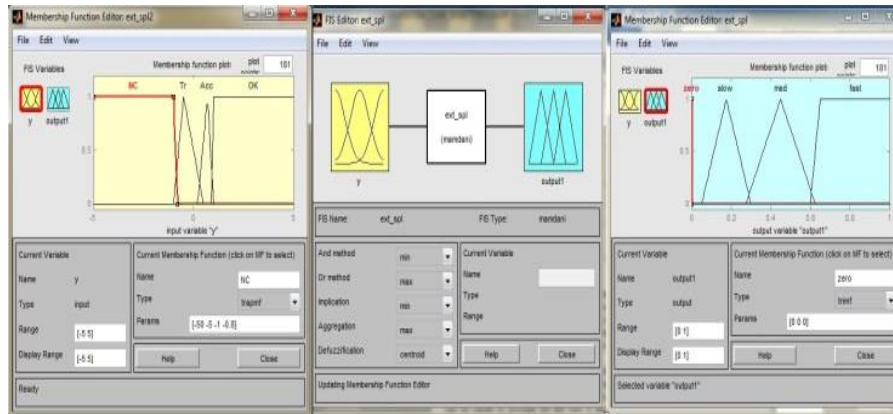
Membership Function Editor: ext_spl2

File Edit View

FIS Variables

y output1

Membership function plots plot points: 181

NC Tr Acc OK

1

0.5

0

-5 0 5

input variable "y"

Current Variable

Name y

Type input

Range [-5 5]

Display Range [-5 5]

Current Membership Function (click on MF to select)

Name NC

Type trapmf

Params [-50 -5 -1 -0.8]

Help Close

Ready

FIS Editor: ext_spl

File Edit View

y

ext_spl

(mamdani)

output1

FIS Name: ext_spl FIS Type: mamdani

And method min

Or method max

Implication min

Aggregation max

Defuzzification centroid

Current Variable

Name

Type

Range

Help Close

Updating Membership Function Editor

Membership Function Editor: ext_spl

File Edit View

FIS Variables

y output1

Membership function plots plot points: 181

zero slow med fast

1

0.5

0

0 0.2 0.4 0.6 0.8 1

output variable "output1"

Current Variable

Name output1

Type output

Range [0 1]

Display Range [0 1]

Current Membership Function (click on MF to select)

Name zero

Type trimf

Params [0 0 0]

Help Close

Selected variable "output1"